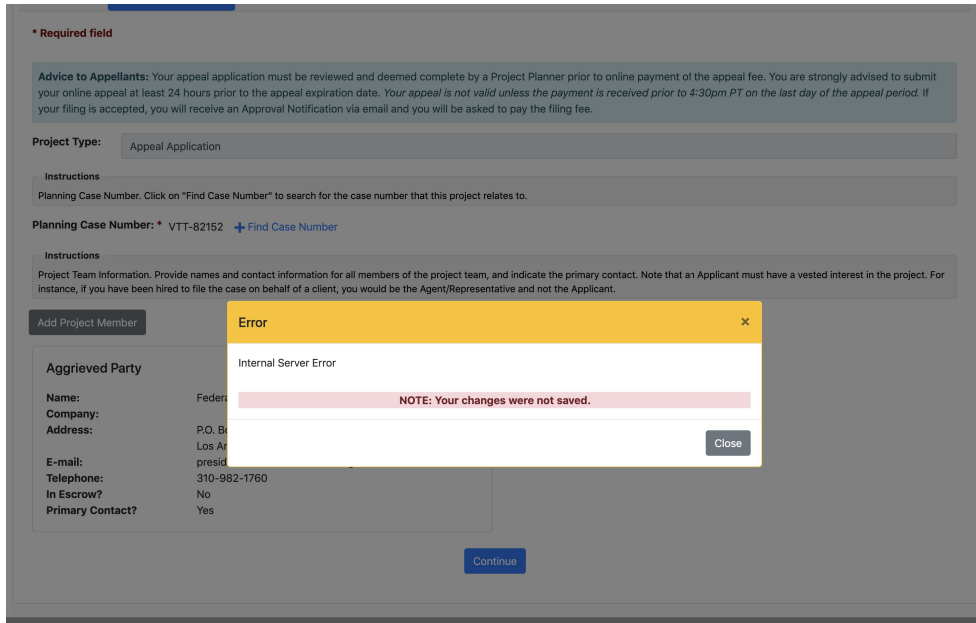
* Required field

**Advice to Appellants:** Your appeal application must be reviewed and deemed complete by a Project Planner prior to online payment of the appeal fee. You are strongly advised to submit your online appeal at least 24 hours prior to the appeal expiration date. *Your appeal is not valid unless the payment is received prior to 4:30pm PT on the last day of the appeal period.* If your filing is accepted, you will receive an Approval Notification via email and you will be asked to pay the filing fee.

Project Type: Appeal Application

Instructions
Planning Case Number. Click on "Find Case Number" to search for the case number that this project relates to.

Planning Case Number: * VTT-82152 + Find Case Number

Instructions
Project Team Information. Provide names and contact information for all members of the project team, and indicate the primary contact. Note that an Applicant must have a vested interest in the project. For instance, if you have been hired to file the case on behalf of a client, you would be the Agent/Representative and not the Applicant.

Add Project Member

Aggrieved Party

| | |
|---|---|
| Name: | Federa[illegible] |
| Company: | |
| Address: | P.O. Bo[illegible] Los An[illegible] |
| E-mail: | presid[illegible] |
| Telephone: | 310-982-1760 |
| In Escrow? | No |
| Primary Contact? | Yes |

Error ×

Internal Server Error

NOTE: Your changes were not saved.

Close

Continue